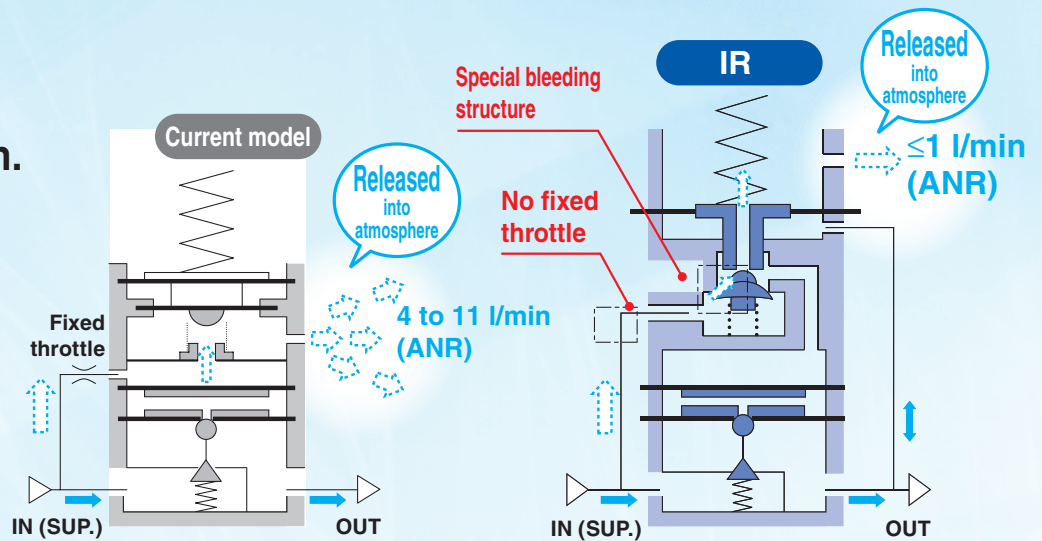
n.

Current model

Released into atmosphere

4 to 11 l/min (ANR)

Fixed throttle

IN (SUP.)

OUT

IR

Special bleeding structure

No fixed throttle

Released into atmosphere

≤1 l/min (ANR)

IN (SUP.)

OUT